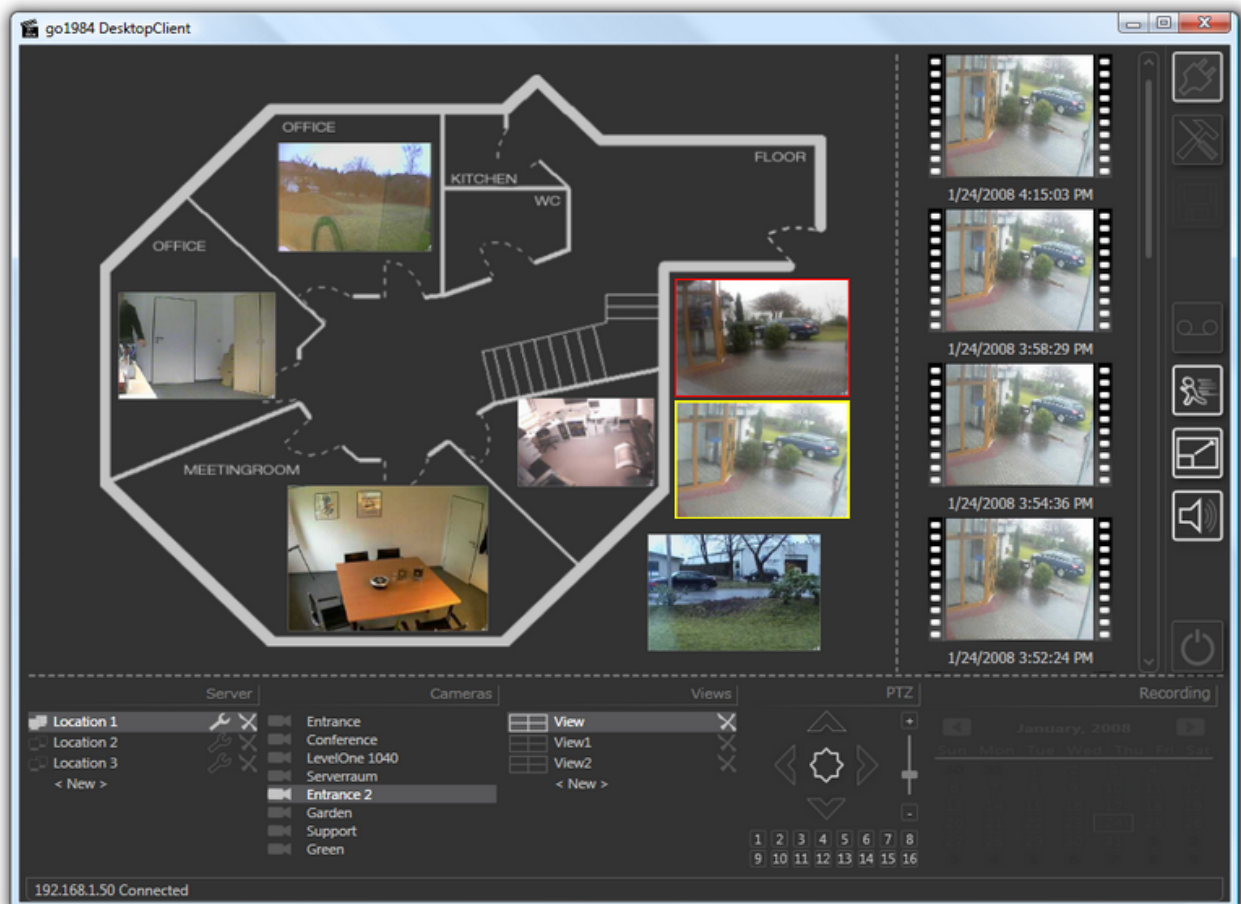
go1984 DesktopClient

OFFICE

KITCHEN

WC

FLOOR

OFFICE

MEETINGROOM

1/24/2008 4:15:03 PM

1/24/2008 3:58:29 PM

1/24/2008 3:54:36 PM

1/24/2008 3:52:24 PM

Server

Location 1
Location 2
Location 3
< New >

Cameras

Entrance
Conference
LevelOne 1040
Serverraum
Entrance 2
Garden
Support
Green

Views

View
View1
View2
< New >

PTZ

+
-

1 2 3 4 5 6 7 8
9 10 11 12 13 14 15 16

Recording

January, 2008
Sun Mon Tue Wed Thu Fri Sat

192.168.1.50 Connected